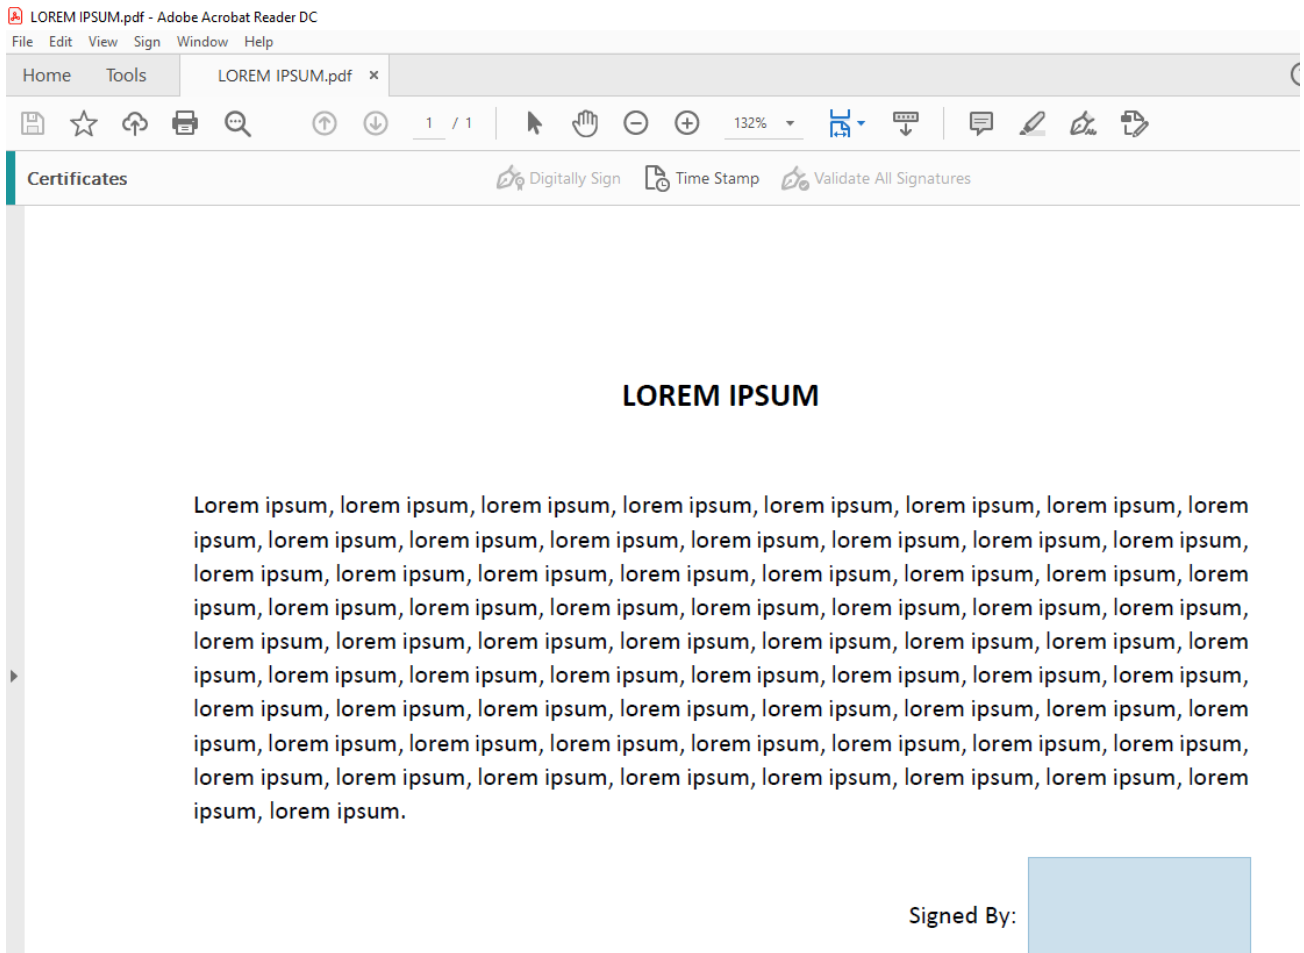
LOREM IPSUM.pdf - Adobe Acrobat Reader DC
File Edit View Sign Window Help
Home Tools LOREM IPSUM.pdf ×
1 / 1 132%
Certificates Digitally Sign Time Stamp Validate All Signatures

LOREM IPSUM

Lorem ipsum, lorem ipsum, lorem ipsum, lorem ipsum, lorem ipsum, lorem ipsum, lorem ipsum, lorem ipsum, lorem ipsum, lorem ipsum, lorem ipsum, lorem ipsum, lorem ipsum, lorem ipsum, lorem ipsum, lorem ipsum, lorem ipsum, lorem ipsum, lorem ipsum, lorem ipsum, lorem ipsum, lorem ipsum, lorem ipsum, lorem ipsum, lorem ipsum, lorem ipsum, lorem ipsum, lorem ipsum, lorem ipsum, lorem ipsum, lorem ipsum, lorem ipsum, lorem ipsum, lorem ipsum, lorem ipsum, lorem ipsum, lorem ipsum, lorem ipsum, lorem ipsum, lorem ipsum, lorem ipsum, lorem ipsum, lorem ipsum, lorem ipsum, lorem ipsum, lorem ipsum, lorem ipsum, lorem ipsum, lorem ipsum, lorem ipsum, lorem ipsum, lorem ipsum, lorem ipsum, lorem ipsum, lorem ipsum, lorem ipsum, lorem ipsum, lorem ipsum, lorem ipsum, lorem ipsum, lorem ipsum, lorem ipsum, lorem ipsum, lorem ipsum, lorem ipsum, lorem ipsum, lorem ipsum, lorem ipsum, lorem ipsum, lorem ipsum, lorem ipsum, lorem ipsum.

Signed By: